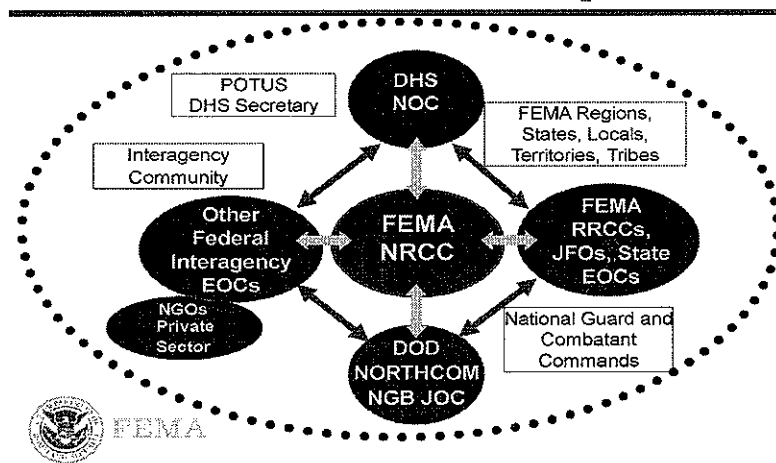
POTUS
DHS Secretary

DHS
NOC

FEMA Regions,
States, Locals,
Territories, Tribes

Interagency
Community

Other
Federal
Interagency
EOCs

FEMA
NRCC

FEMA
RRCCs,
JFOs, State
EOCs

NGOs
Private
Sector

National Guard and
Combatant
Commands

DOD
NORTHCOM
NGB JOC

FEMA